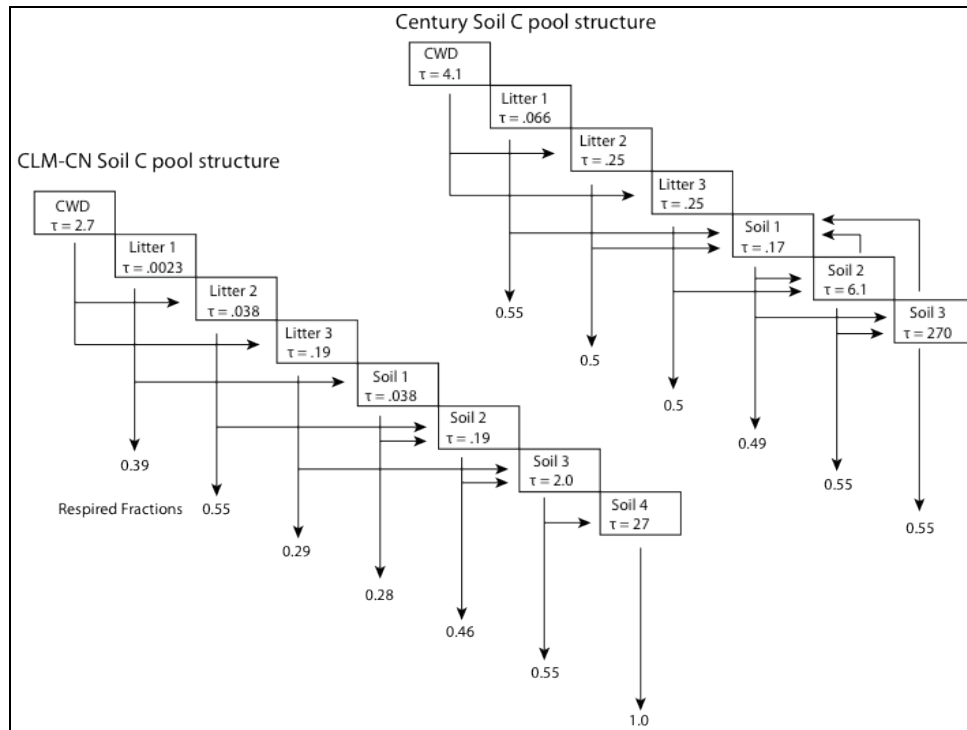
Century Soil C pool structure

CWD
$\tau = 4.1$

Litter 1
$\tau = .066$

Litter 2
$\tau = .25$

Litter 3
$\tau = .25$

Soil 1
$\tau = .17$

Soil 2
$\tau = 6.1$

Soil 3
$\tau = 270$

0.55

0.5

0.5

0.49

0.55

0.55

CLM-CN Soil C pool structure

CWD
$\tau = 2.7$

Litter 1
$\tau = .0023$

Litter 2
$\tau = .038$

Litter 3
$\tau = .19$

Soil 1
$\tau = .038$

Soil 2
$\tau = .19$

Soil 3
$\tau = 2.0$

Soil 4
$\tau = 27$

0.39

Respired Fractions

0.55

0.29

0.28

0.46

0.55

1.0